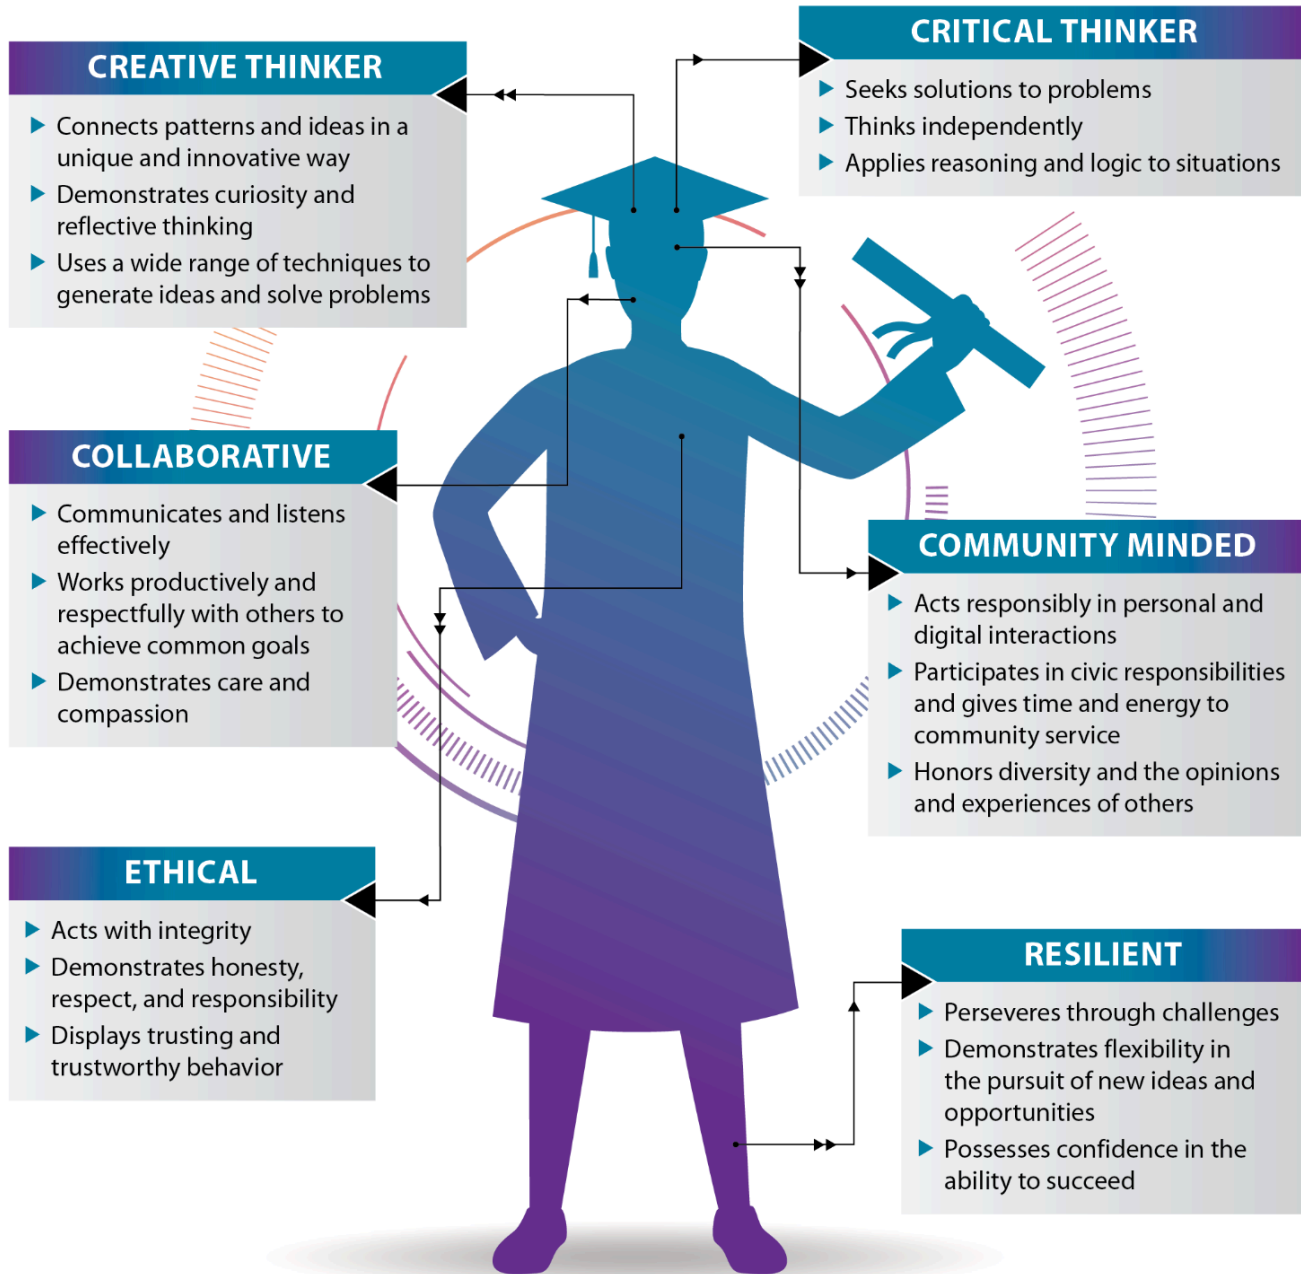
CREATIVE THINKER

Connects patterns and ideas in a unique and innovative way

Demonstrates curiosity and reflective thinking

Uses a wide range of techniques to generate ideas and solve problems

CRITICAL THINKER

Seeks solutions to problems

Thinks independently

Applies reasoning and logic to situations

COLLABORATIVE

Communicates and listens effectively

Works productively and respectfully with others to achieve common goals

Demonstrates care and compassion

COMMUNITY MINDED

Acts responsibly in personal and digital interactions

Participates in civic responsibilities and gives time and energy to community service

Honors diversity and the opinions and experiences of others

ETHICAL

Acts with integrity

Demonstrates honesty, respect, and responsibility

Displays trusting and trustworthy behavior

RESILIENT

Perseveres through challenges

Demonstrates flexibility in the pursuit of new ideas and opportunities

Possesses confidence in the ability to succeed